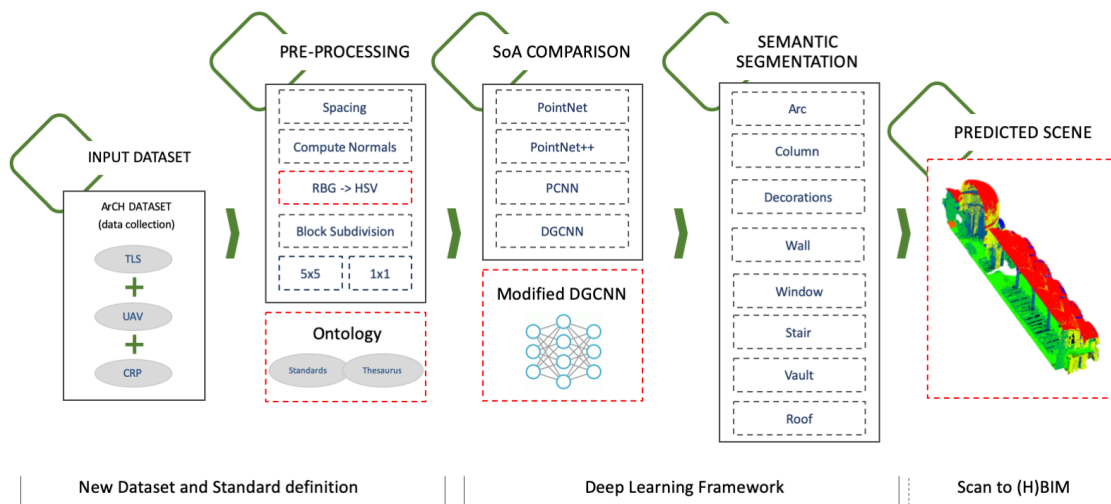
INPUT DATASET

ArCH DATASET
(data collection)

TLS

+

UAV

+

CRP

PRE-PROCESSING

Spacing

Compute Normals

RBG -> HSV

Block Subdivision

5x5

1x1

Ontology

Standards

Thesaurus

SoA COMPARISON

PointNet

PointNet++

PCNN

DGCNN

Modified DGCNN

SEMANTIC SEGMENTATION

Arc

Column

Decorations

Wall

Window

Stair

Vault

Roof

PREDICTED SCENE

New Dataset and Standard definition

Deep Learning Framework

Scan to (H)BIM